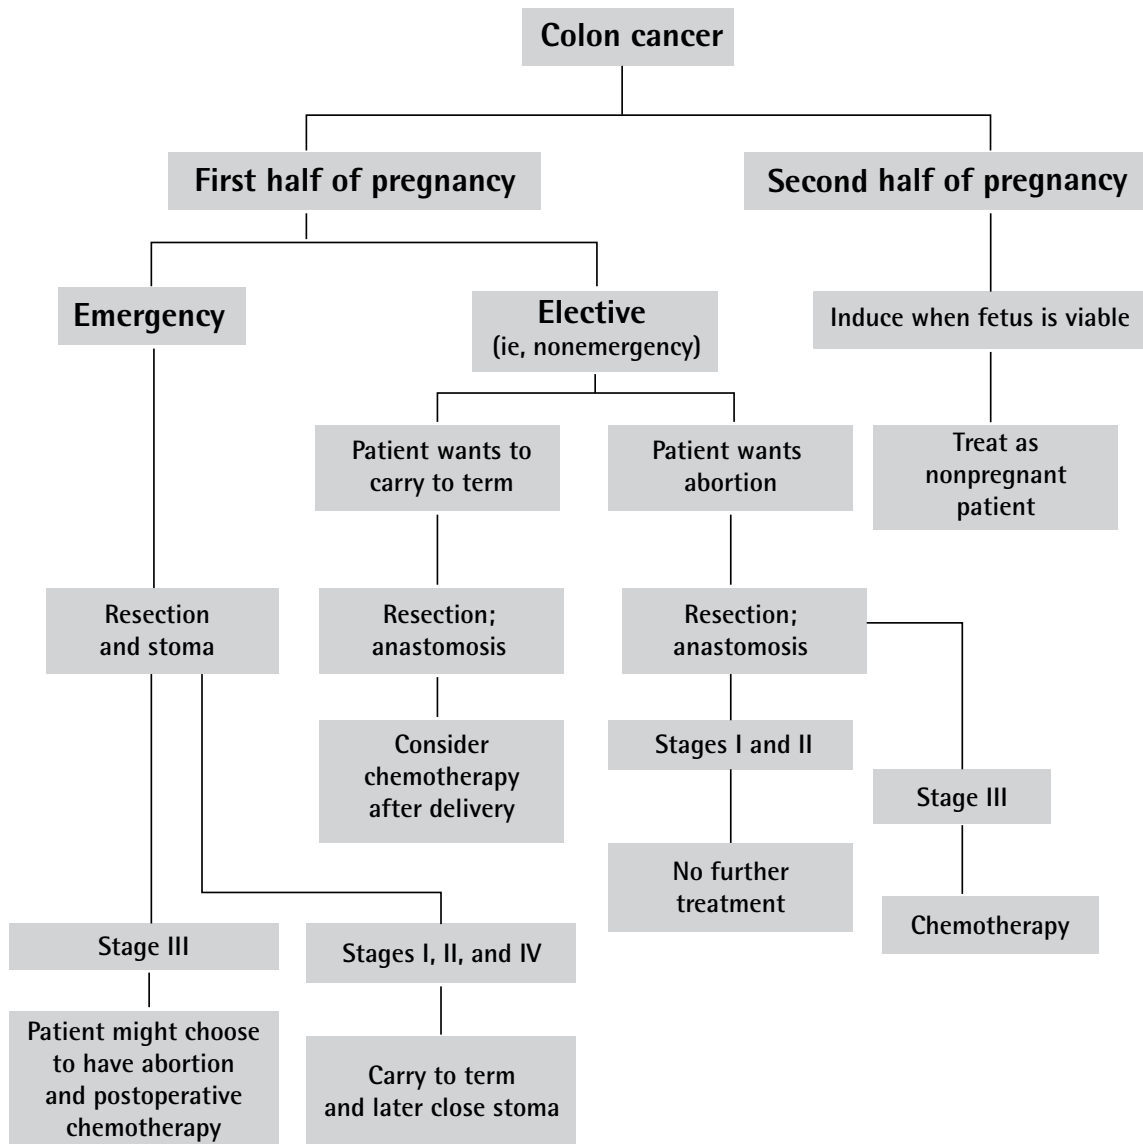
Colon cancer

First half of pregnancy

Second half of pregnancy

Emergency

Elective
(ie, nonemergency)

Induce when fetus is viable

Patient wants to carry to term

Patient wants abortion

Treat as nonpregnant patient

Resection and stoma

Resection; anastomosis

Resection; anastomosis

Consider chemotherapy after delivery

Stages I and II

Stage III

No further treatment

Chemotherapy

Stage III

Stages I, II, and IV

Patient might choose to have abortion and postoperative chemotherapy

Carry to term and later close stoma